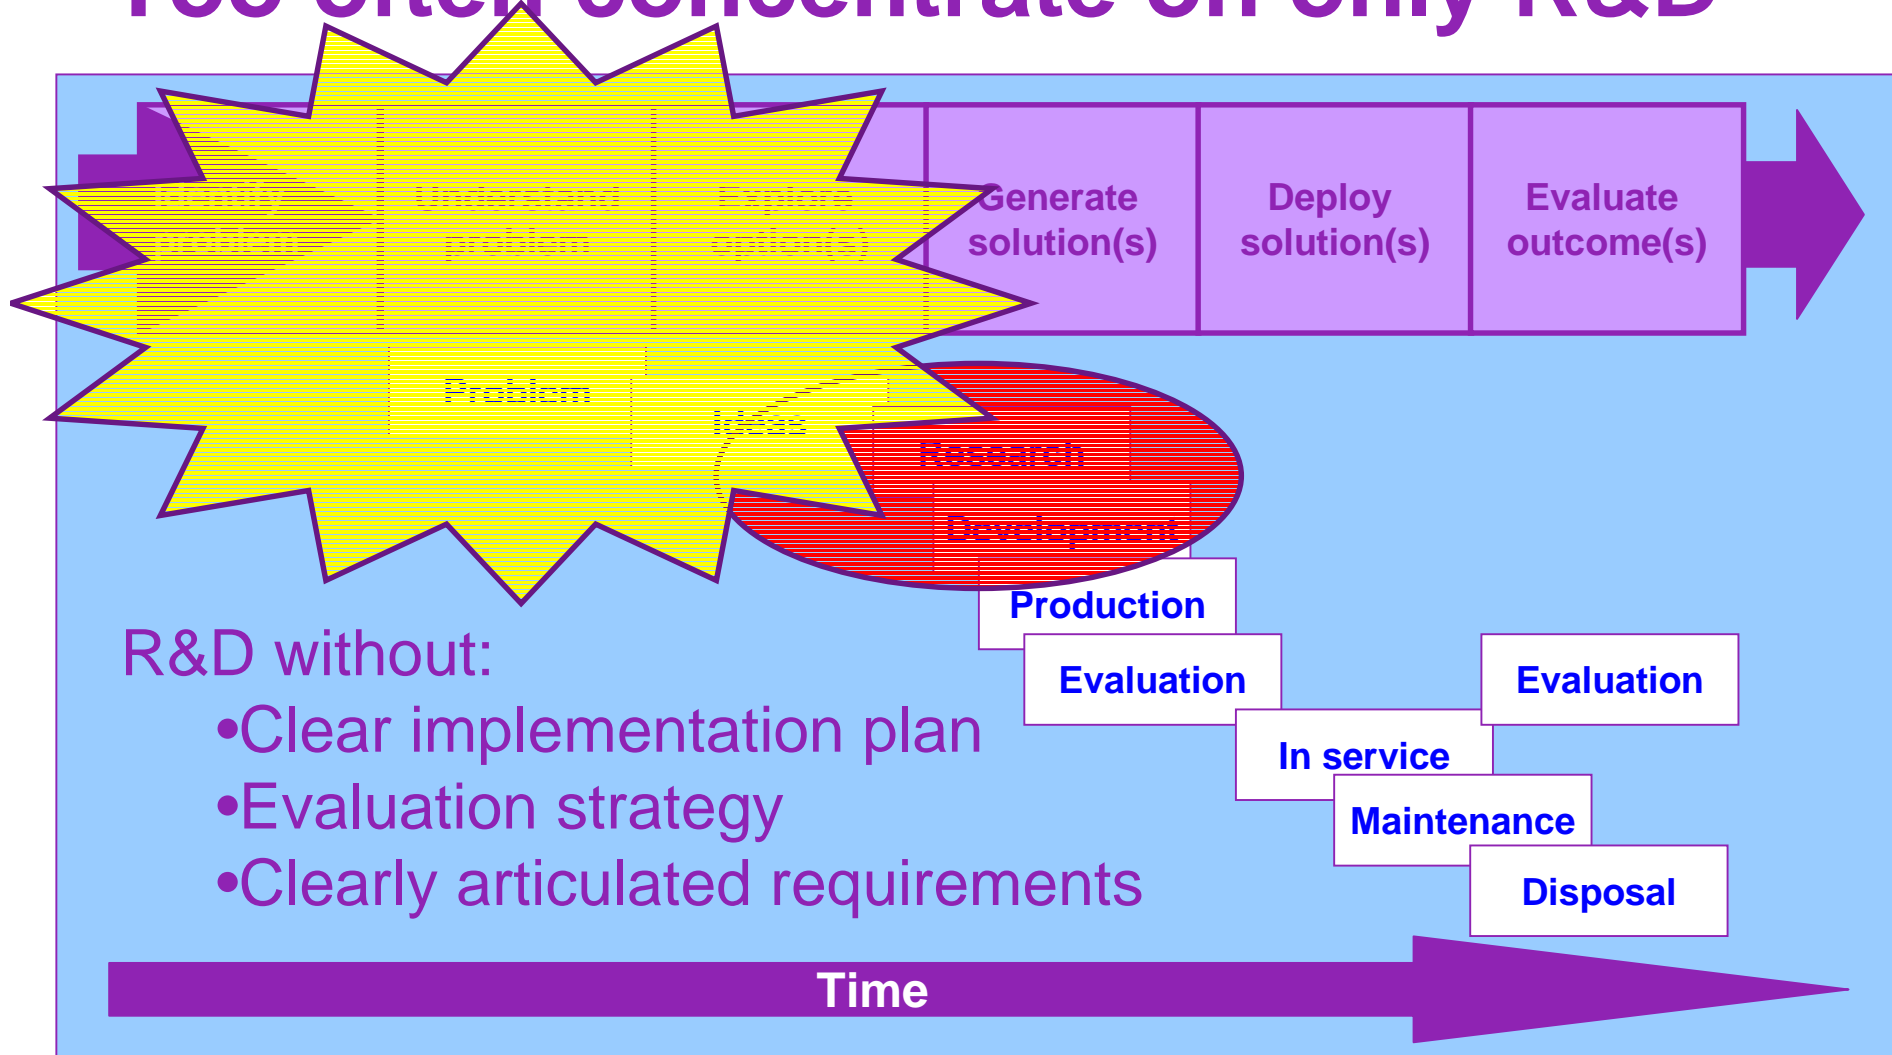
Too often concentrate on only R&D

Identify problem

Understand problem

Explore option(s)

Generate solution(s)

Deploy solution(s)

Evaluate outcome(s)

Problem

Idea

Research

Development

Production

Evaluation

Evaluation

In service

Maintenance

Disposal

R&D without:
•Clear implementation plan
•Evaluation strategy
•Clearly articulated requirements

Time